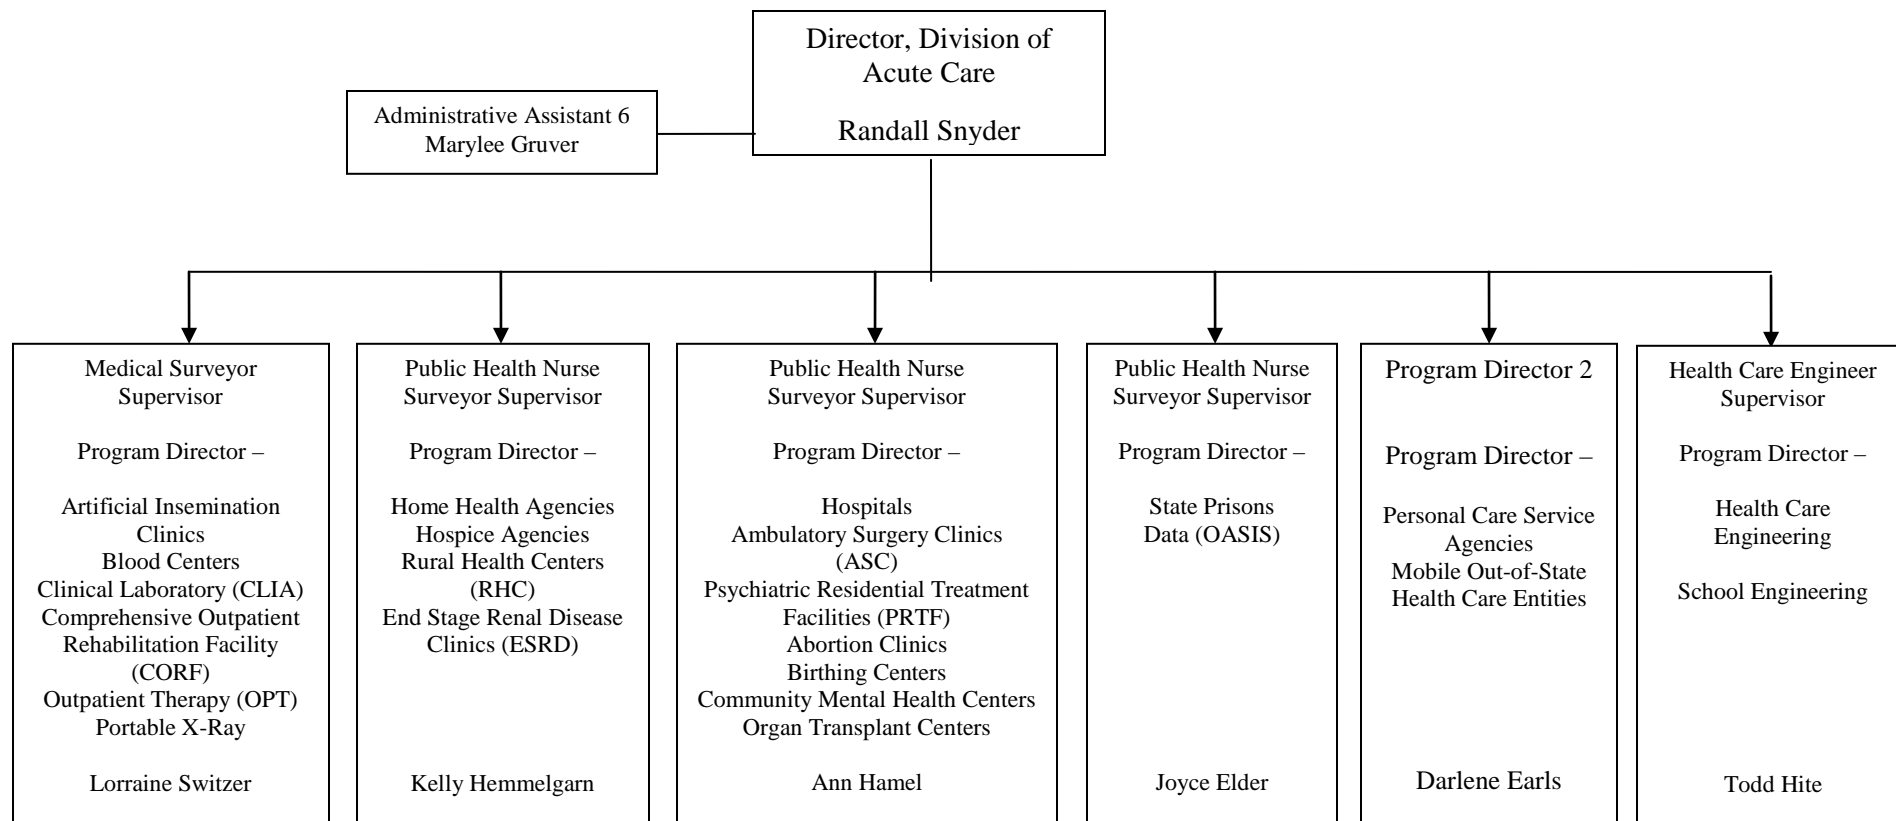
Director, Division of Acute Care

Randall Snyder

Administrative Assistant 6
Marylee Gruver

Medical Surveyor Supervisor

Program Director –

Artificial Insemination Clinics
Blood Centers
Clinical Laboratory (CLIA)
Comprehensive Outpatient Rehabilitation Facility (CORF)
Outpatient Therapy (OPT)
Portable X-Ray

Lorraine Switzer

Public Health Nurse Surveyor Supervisor

Program Director –

Home Health Agencies
Hospice Agencies
Rural Health Centers (RHC)
End Stage Renal Disease Clinics (ESRD)

Kelly Hemmelgarn

Public Health Nurse Surveyor Supervisor

Program Director –

Hospitals
Ambulatory Surgery Clinics (ASC)
Psychiatric Residential Treatment Facilities (PRTF)
Abortion Clinics
Birthing Centers
Community Mental Health Centers
Organ Transplant Centers

Ann Hamel

Public Health Nurse Surveyor Supervisor

Program Director –

State Prisons
Data (OASIS)

Joyce Elder

Program Director 2

Program Director –

Personal Care Service Agencies
Mobile Out-of-State Health Care Entities

Darlene Earls

Health Care Engineer Supervisor

Program Director –

Health Care Engineering

School Engineering

Todd Hite